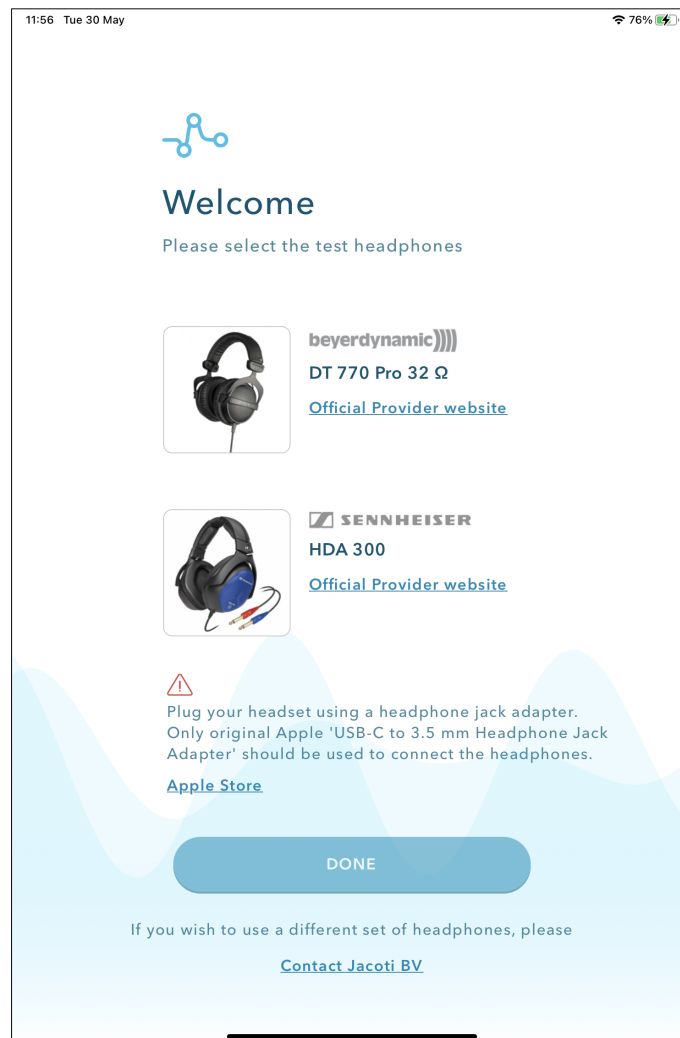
11:56 Tue 30 May

76%

Welcome

Please select the test headphones

beyerdynamic

DT 770 Pro 32 Ω

Official Provider website

SENNHEISER

HDA 300

Official Provider website

Plug your headset using a headphone jack adapter. Only original Apple 'USB-C to 3.5 mm Headphone Jack Adapter' should be used to connect the headphones.

Apple Store

DONE

If you wish to use a different set of headphones, please

Contact Jacoti BV